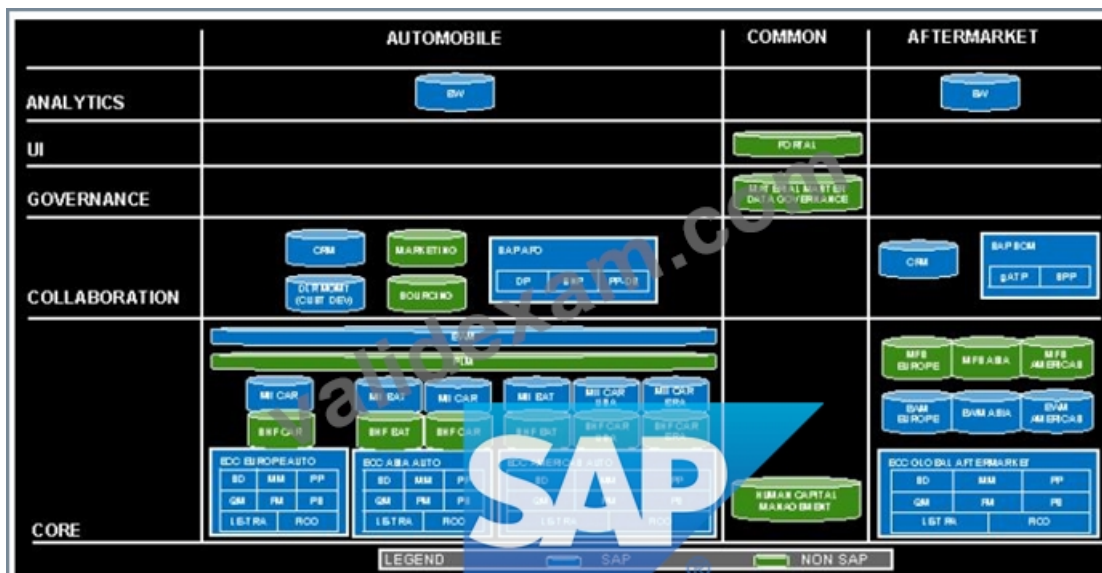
| | AUTOMOBILE | COMMON | AFTERMARKET |
|---|---|---|---|
| ANALYTICS | BW | | BW |
| UI | | PORTAL | |
| GOVERNANCE | | MATERIAL MASTER DATA GOVERNANCE | |
| COLLABORATION | CRM, MARKETING, DLR MGMT (CUST DEV), SOURCING, SAP APO: DP, SNP, PP-DS | | CRM, SAP SCM: gATP, SPP |
| CORE | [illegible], PLM, MII CAR, EHF CAR, MII BAT, EHF BAT, MII CAR, EHF CAR, MII BAT, MII CAR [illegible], MII CAR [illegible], EHF BAT, EHF CAR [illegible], EHF CAR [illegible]; ECC EUROPE AUTO: SD, MM, PP, QM, FM, PS, LE-TRA, RCO; ECC ASIA AUTO: SD, MM, PP, QM, FM, PS, LE-TRA, RCO; ECC AMERICAS AUTO: SD, MM, PP, QM, FM, PS, LE-TRA, RCO | HUMAN CAPITAL MANAGEMENT | MFS EUROPE, MFS ASIA, MFS AMERICAS, EWM EUROPE, EWM ASIA, EWM AMERICAS; ECC GLOBAL AFTERMARKET: SD, MM, PP, QM, FM, PS, LE-TRA, RCO |

LEGEND SAP NON SAP

validexam.com

SAP